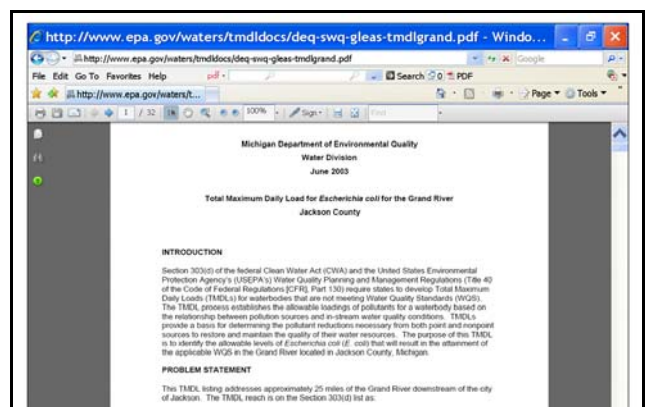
http://www.epa.gov/waters/tmdldocs/deq-swq-gleas-tmdlgrand.pdf - Windo...

http://www.epa.gov/waters/tmdldocs/deq-swq-gleas-tmdlgrand.pdf

Google

File Edit Go To Favorites Help

pdf

Search 0 PDF

http://www.epa.gov/waters/t...

Page Tools

1 / 32 100% Sign Find

Michigan Department of Environmental Quality
Water Division
June 2003

Total Maximum Daily Load for Escherichia coli for the Grand River
Jackson County

INTRODUCTION

Section 303(d) of the federal Clean Water Act (CWA) and the United States Environmental Protection Agency's (USEPA's) Water Quality Planning and Management Regulations (Title 40 of the Code of Federal Regulations [CFR], Part 130) require states to develop Total Maximum Daily Loads (TMDLs) for waterbodies that are not meeting Water Quality Standards (WQS). The TMDL process establishes the allowable loadings of pollutants for a waterbody based on the relationship between pollution sources and in-stream water quality conditions. TMDLs provide a basis for determining the pollutant reductions necessary from both point and nonpoint sources to restore and maintain the quality of their water resources. The purpose of this TMDL is to identify the allowable levels of Escherichia coli (E. coli) that will result in the attainment of the applicable WQS in the Grand River located in Jackson County, Michigan.

PROBLEM STATEMENT

This TMDL listing addresses approximately 25 miles of the Grand River downstream of the city of Jackson. The TMDL reach is on the Section 303(d) list as: